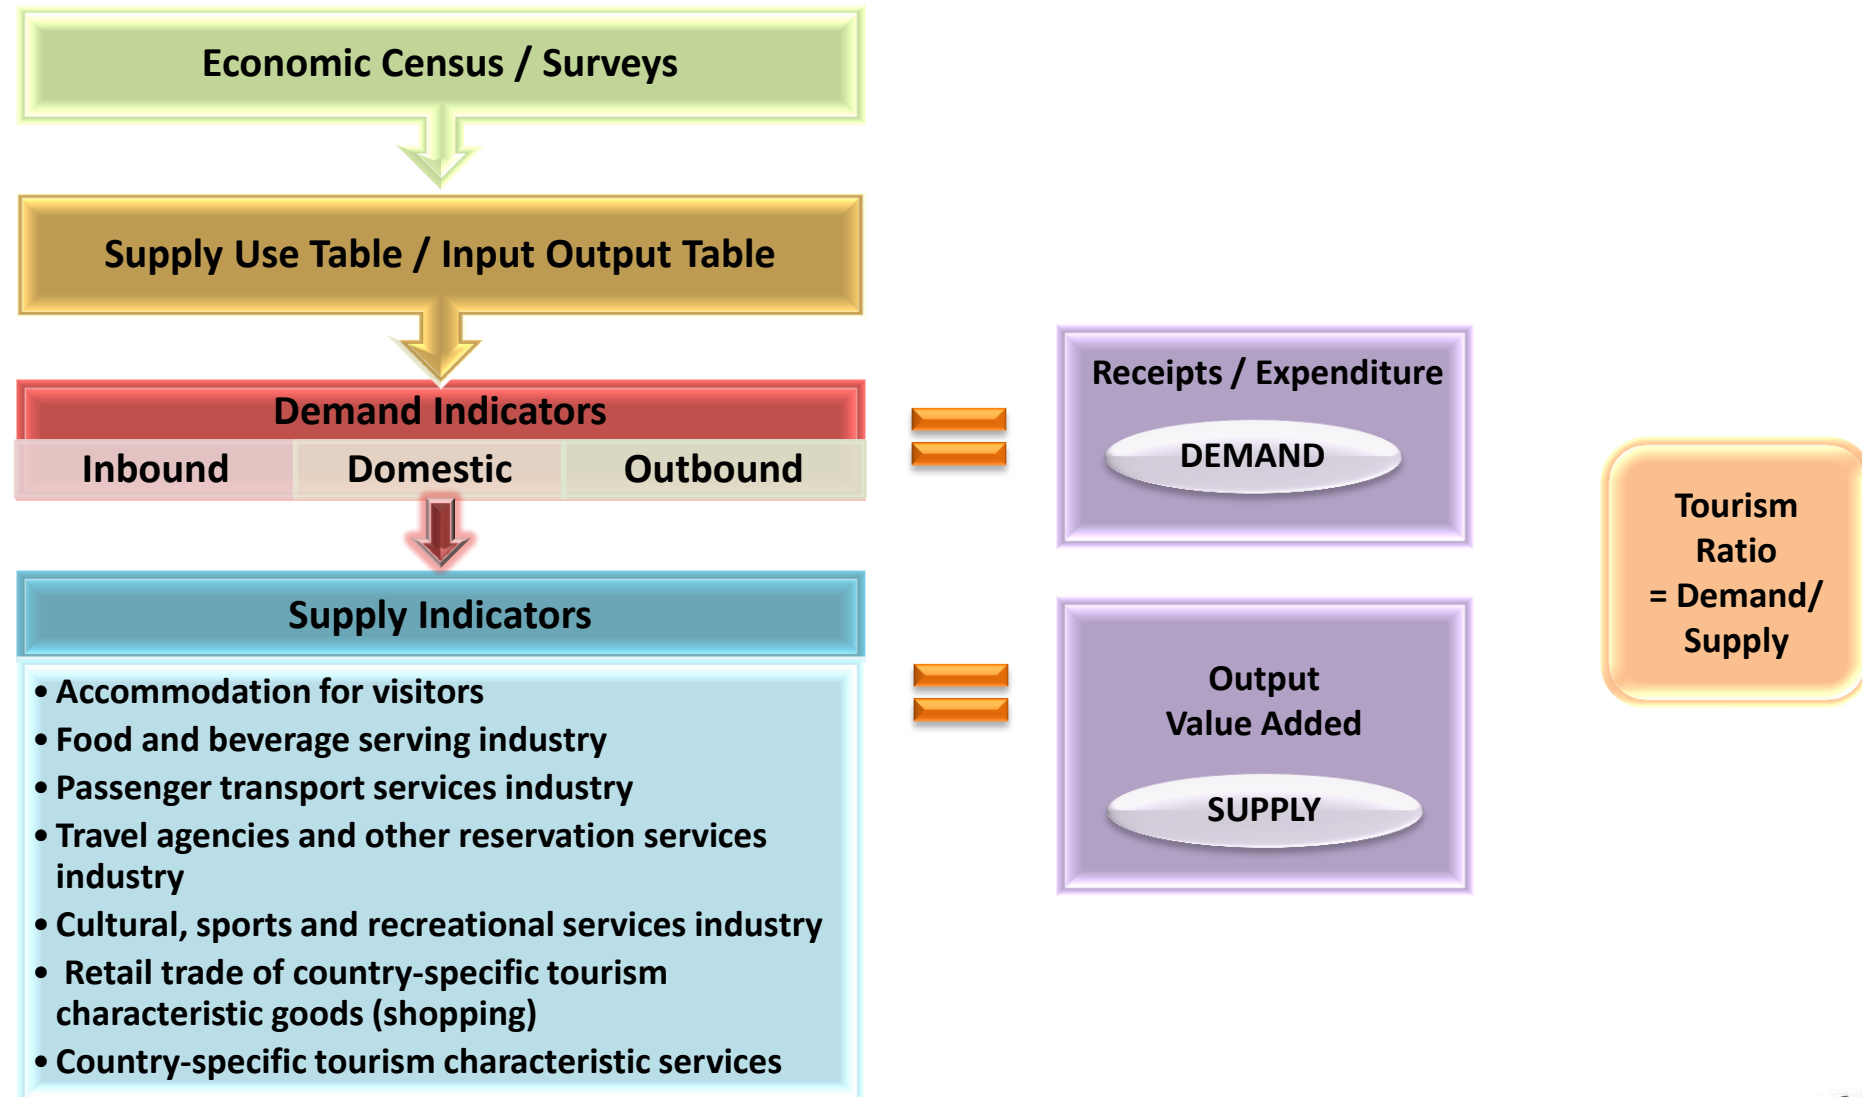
Economic Census / Surveys

Supply Use Table / Input Output Table

Demand Indicators

| Inbound | Domestic | Outbound |
|---|---|---|

Supply Indicators

• Accommodation for visitors
• Food and beverage serving industry
• Passenger transport services industry
• Travel agencies and other reservation services industry
• Cultural, sports and recreational services industry
• Retail trade of country-specific tourism characteristic goods (shopping)
• Country-specific tourism characteristic services

Receipts / Expenditure

DEMAND

Output
Value Added

SUPPLY

Tourism Ratio = Demand/ Supply